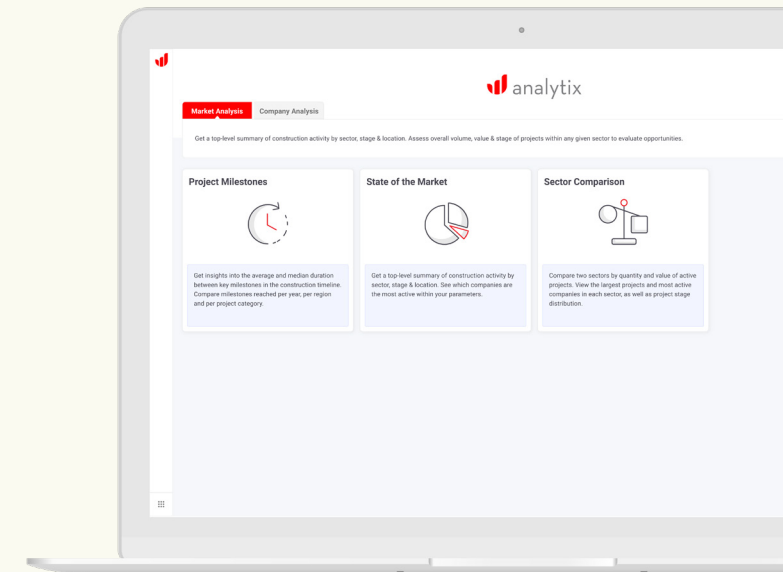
analytix

Market Analysis | Company Analysis

Get a top-level summary of construction activity by sector, stage & location. Assess overall volume, value & stage of projects within any given sector to evaluate opportunities.

Project Milestones

Get insights into the average and median duration between key milestones in the construction timeline. Compare milestones reached per year, per region and per project category.

State of the Market

Get a top-level summary of construction activity by sector, stage & location. See which companies are the most active within your parameters.

Sector Comparison

Compare two sectors by quantity and value of active projects. View the largest projects and most active companies in each sector, as well as project stage distribution.